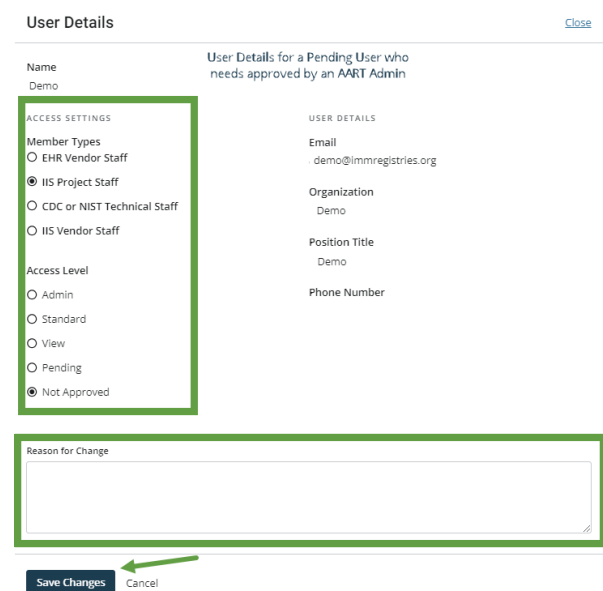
User Details

Close

User Details for a Pending User who needs approved by an AART Admin

Name
Demo

ACCESS SETTINGS

Member Types
EHR Vendor Staff
IIS Project Staff
CDC or NIST Technical Staff
IIS Vendor Staff

Access Level
Admin
Standard
View
Pending
Not Approved

USER DETAILS

Email
demo@immregistries.org

Organization
Demo

Position Title
Demo

Phone Number

Reason for Change

Save Changes
Cancel